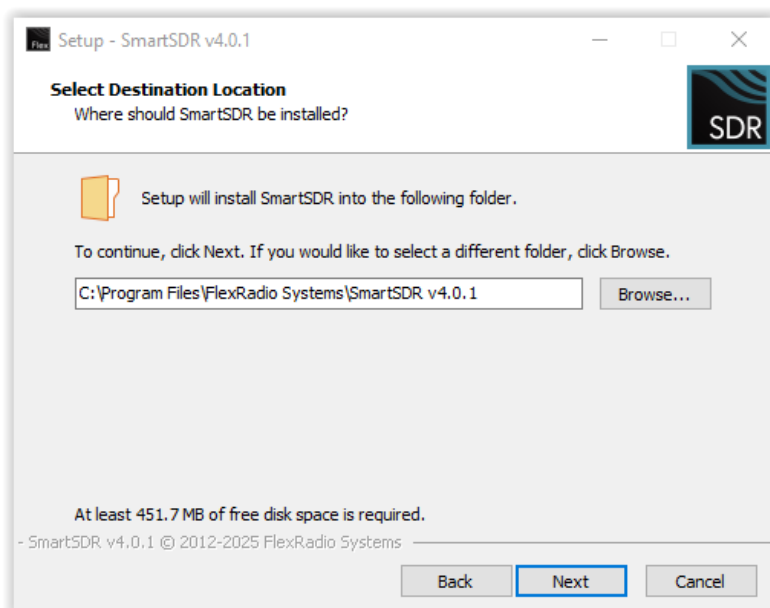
Flex Setup - SmartSDR v4.0.1

Select Destination Location
Where should SmartSDR be installed?

SDR

Setup will install SmartSDR into the following folder.

To continue, click Next. If you would like to select a different folder, click Browse.

C:\Program Files\FlexRadio Systems\SmartSDR v4.0.1

Browse...

At least 451.7 MB of free disk space is required.

- SmartSDR v4.0.1 © 2012-2025 FlexRadio Systems

Back Next Cancel